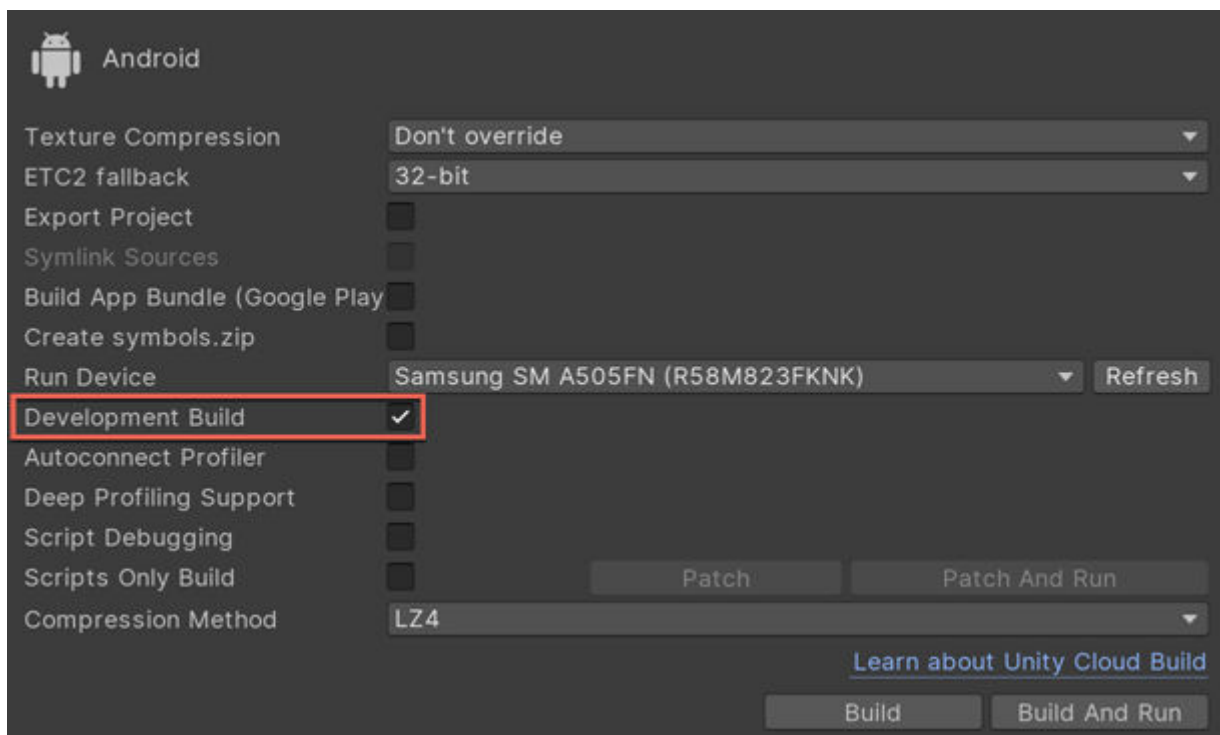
Android

Texture Compression
Don't override

ETC2 fallback
32-bit

Export Project

Symlink Sources

Build App Bundle (Google Play

Create symbols.zip

Run Device
Samsung SM A505FN (R58M823FKNK)
Refresh

Development Build
✓

Autoconnect Profiler

Deep Profiling Support

Script Debugging

Scripts Only Build
Patch
Patch And Run

Compression Method
LZ4

Learn about Unity Cloud Build

Build
Build And Run